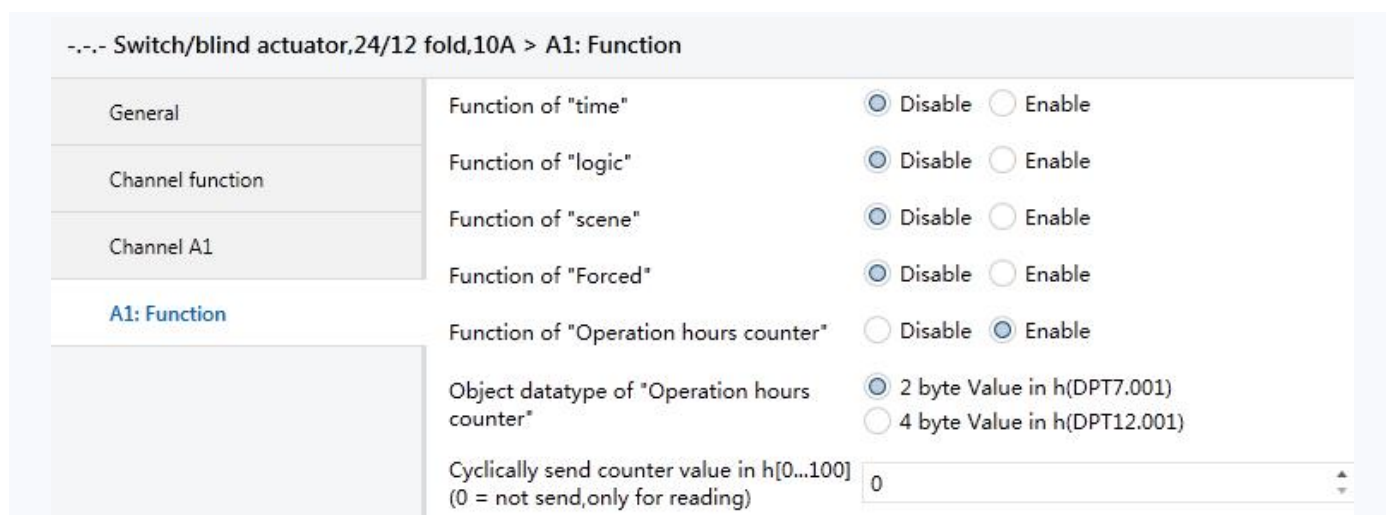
-.-.- Switch/blind actuator,24/12 fold,10A > A1: Function

General

Channel function

Channel A1

A1: Function

Function of "time" Disable Enable

Function of "logic" Disable Enable

Function of "scene" Disable Enable

Function of "Forced" Disable Enable

Function of "Operation hours counter" Disable Enable

Object datatype of "Operation hours counter" 2 byte Value in h(DPT7.001) 4 byte Value in h(DPT12.001)

Cyclically send counter value in h[0...100] (0 = not send,only for reading) 0